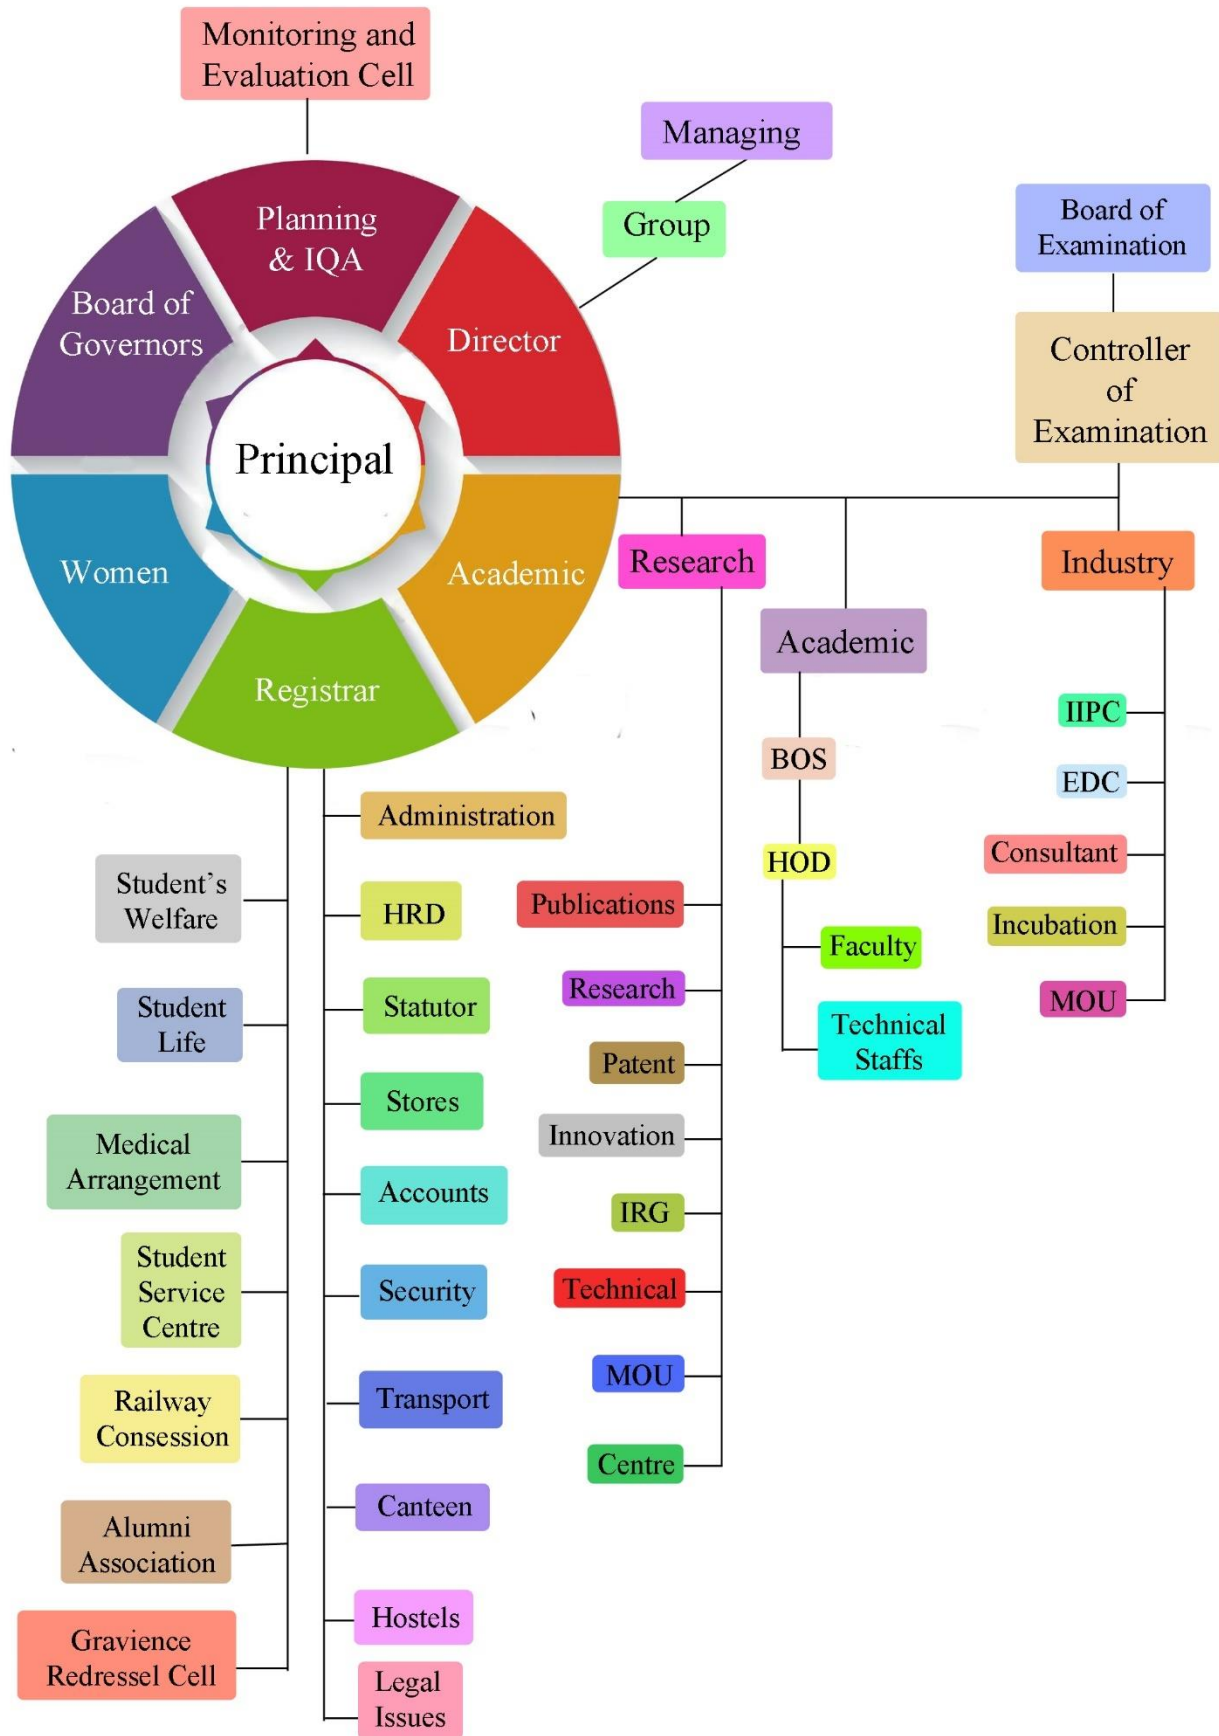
Monitoring and Evaluation Cell

Managing

Group

Board of Examination

Controller of Examination

Planning & IQA

Board of Governors

Director

Principal

Women

Academic

Registrar

Research

Academic

Industry

IIPC

EDC

Consultant

Incubation

MOU

BOS

HOD

Faculty

Technical Staffs

Administration

HRD

Statutor

Stores

Accounts

Security

Transport

Canteen

Hostels

Legal Issues

Publications

Research

Patent

Innovation

IRG

Technical

MOU

Centre

Student's Welfare

Student Life

Medical Arrangement

Student Service Centre

Railway Consession

Alumni Association

Gravience Redressel Cell